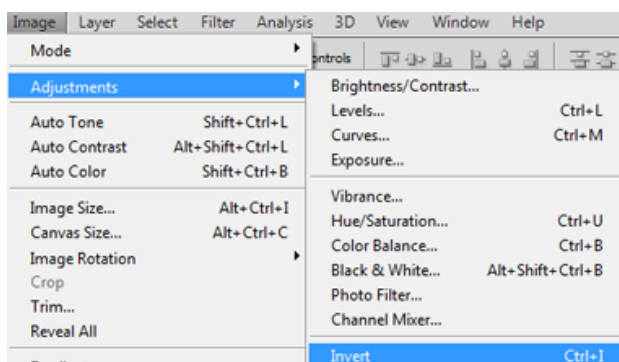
Image Layer Select Filter Analysis 3D View Window Help

Mode
Adjustments
Auto Tone Shift+Ctrl+L
Auto Contrast Alt+Shift+Ctrl+L
Auto Color Shift+Ctrl+B
Image Size... Alt+Ctrl+I
Canvas Size... Alt+Ctrl+C
Image Rotation
Crop
Trim...
Reveal All

ontrols

Brightness/Contrast...
Levels... Ctrl+L
Curves... Ctrl+M
Exposure...
Vibrance...
Hue/Saturation... Ctrl+U
Color Balance... Ctrl+B
Black & White... Alt+Shift+Ctrl+B
Photo Filter...
Channel Mixer...
Invert Ctrl+I